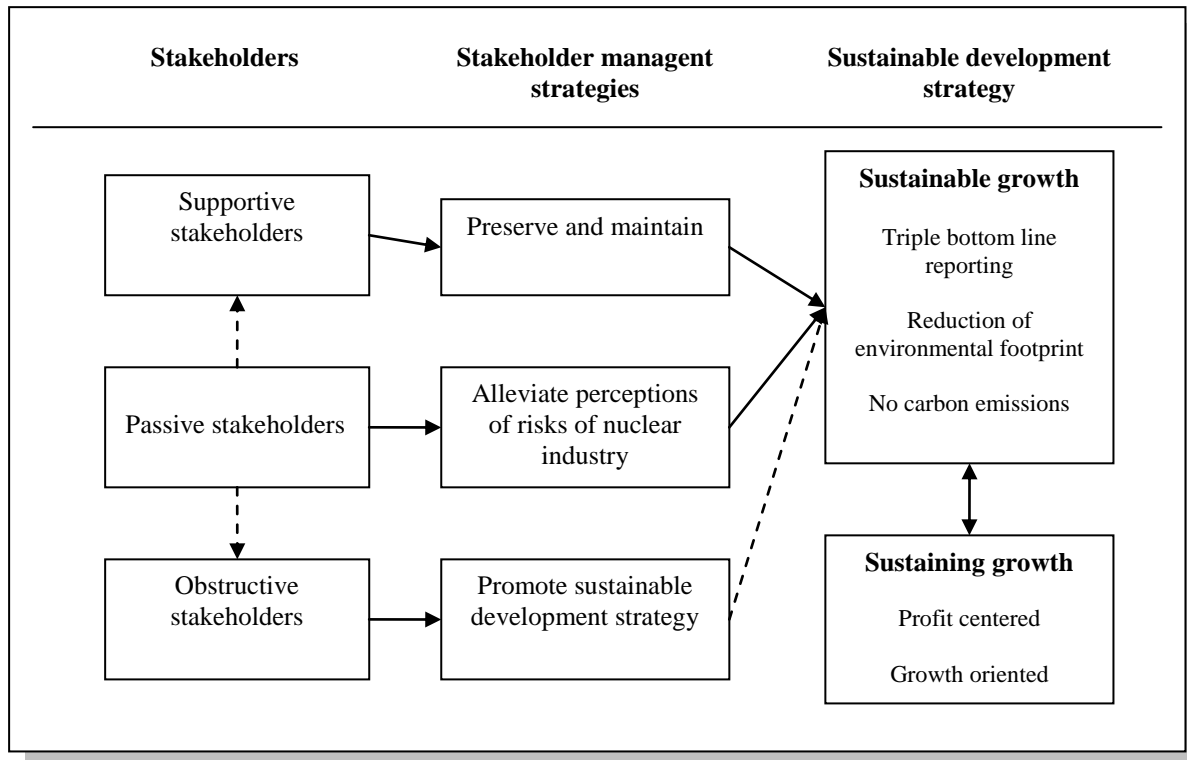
Stakeholders

Stakeholder managent strategies

Sustainable development strategy

Supportive stakeholders

Preserve and maintain

Passive stakeholders

Alleviate perceptions of risks of nuclear industry

Obstructive stakeholders

Promote sustainable development strategy

Sustainable growth

Triple bottom line reporting

Reduction of environmental footprint

No carbon emissions

Sustaining growth

Profit centered

Growth oriented